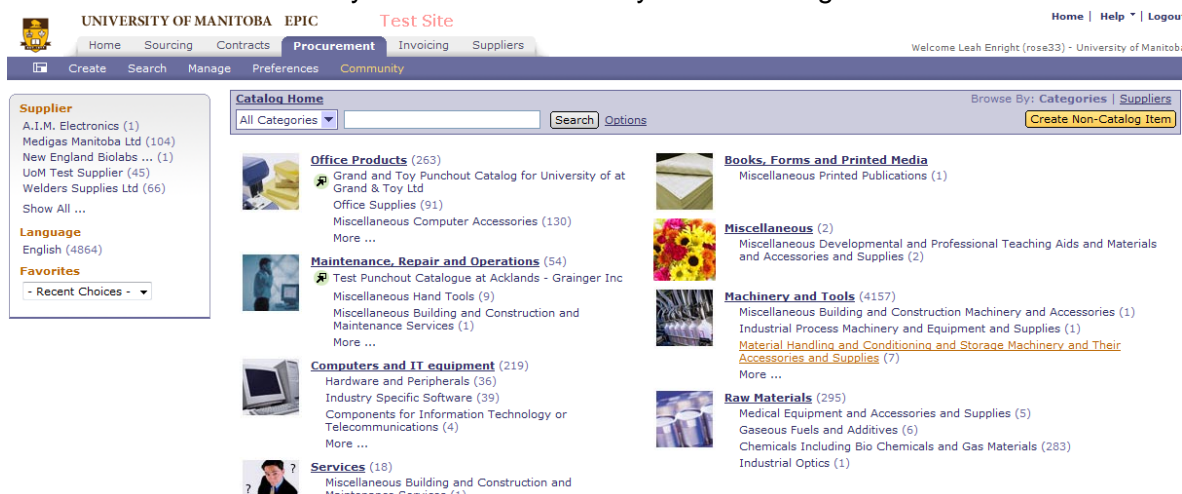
UNIVERSITY OF MANITOBA EPIC Test Site

Home | Help | Logout

Home Sourcing Contracts Procurement Invoicing Suppliers

Welcome Leah Enright (rose33) - University of Manitoba

Create Search Manage Preferences Community

Supplier
A.I.M. Electronics (1)
Medigas Manitoba Ltd (104)
New England Biolabs ... (1)
UoM Test Supplier (45)
Welders Supplies Ltd (66)
Show All ...

Language
English (4864)

Favorites
- Recent Choices -

Catalog Home

Browse By: Categories | Suppliers

All Categories Search Options

Create Non-Catalog Item

Office Products (263)
Grand and Toy Punchout Catalog for University of at Grand & Toy Ltd
Office Supplies (91)
Miscellaneous Computer Accessories (130)
More ...

Maintenance, Repair and Operations (54)
Test Punchout Catalogue at Acklands - Grainger Inc
Miscellaneous Hand Tools (9)
Miscellaneous Building and Construction and Maintenance Services (1)
More ...

Computers and IT equipment (219)
Hardware and Peripherals (36)
Industry Specific Software (39)
Components for Information Technology or Telecommunications (4)
More ...

Services (18)
Miscellaneous Building and Construction and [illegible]

Books, Forms and Printed Media
Miscellaneous Printed Publications (1)

Miscellaneous (2)
Miscellaneous Developmental and Professional Teaching Aids and Materials and Accessories and Supplies (2)

Machinery and Tools (4157)
Miscellaneous Building and Construction Machinery and Accessories (1)
Industrial Process Machinery and Equipment and Supplies (1)
Material Handling and Conditioning and Storage Machinery and Their Accessories and Supplies (7)
More ...

Raw Materials (295)
Medical Equipment and Accessories and Supplies (5)
Gaseous Fuels and Additives (6)
Chemicals Including Bio Chemicals and Gas Materials (283)
Industrial Optics (1)